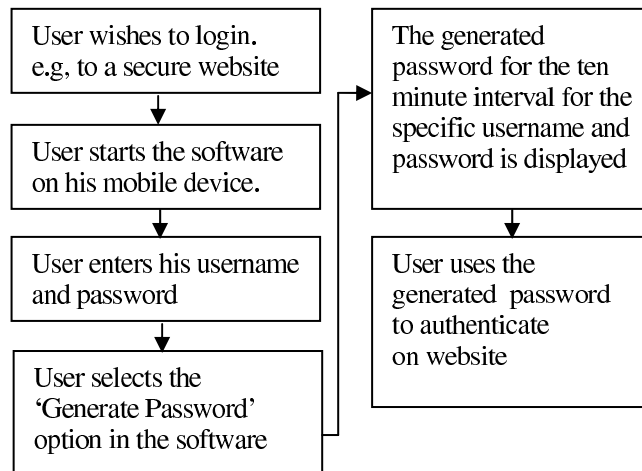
User wishes to login. e.g, to a secure website

User starts the software on his mobile device.

User enters his username and password

User selects the 'Generate Password' option in the software

The generated password for the ten minute interval for the specific username and password is displayed

User uses the generated password to authenticate on website